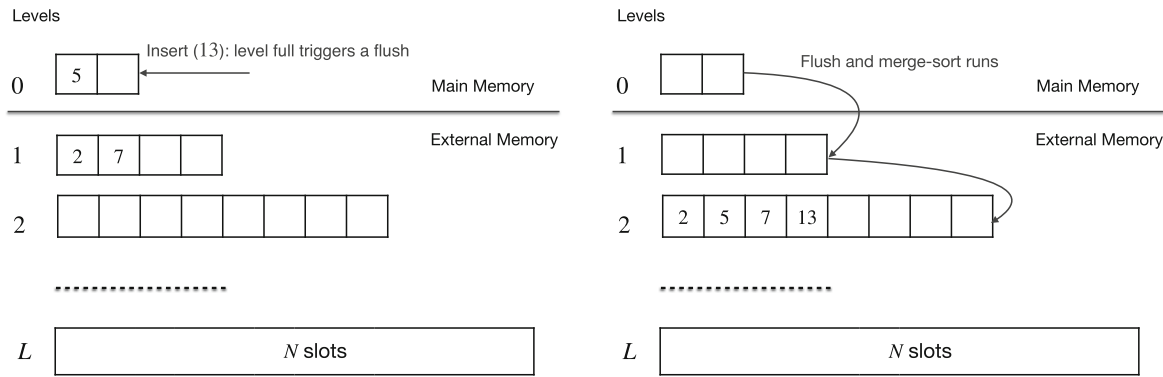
Levels

Insert (13): level full triggers a flush

0 5

Main Memory

External Memory

1 2 7

2

$L$ $N$ slots

Levels

Flush and merge-sort runs

0

Main Memory

External Memory

1

2 2 5 7 13

$L$ $N$ slots